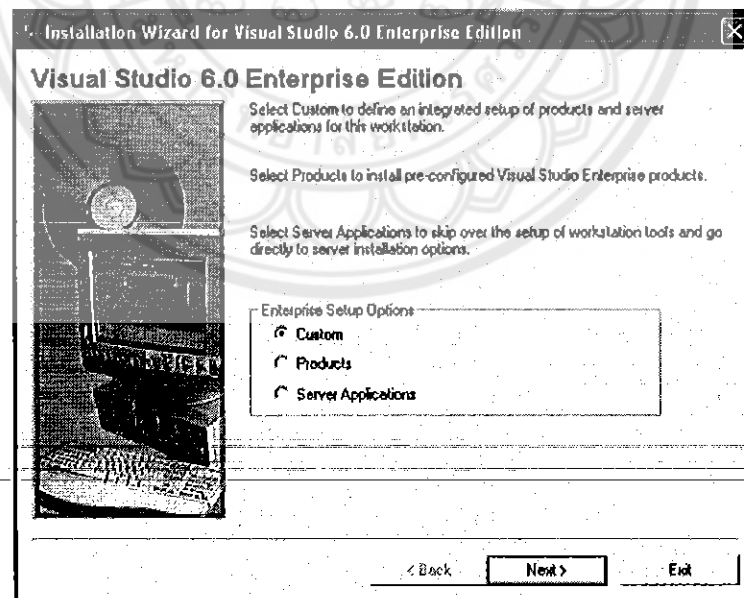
Installation Wizard for Visual Studio 6.0 Enterprise Edition

Visual Studio 6.0 Enterprise Edition

Select Custom to define an integrated setup of products and server applications for this workstation.

Select Products to install pre-configured Visual Studio Enterprise products.

Select Server Applications to skip over the setup of workstation tools and go directly to server installation options.

Enterprise Setup Options

Custom

Products

Server Applications

< Back

Next >

Exit